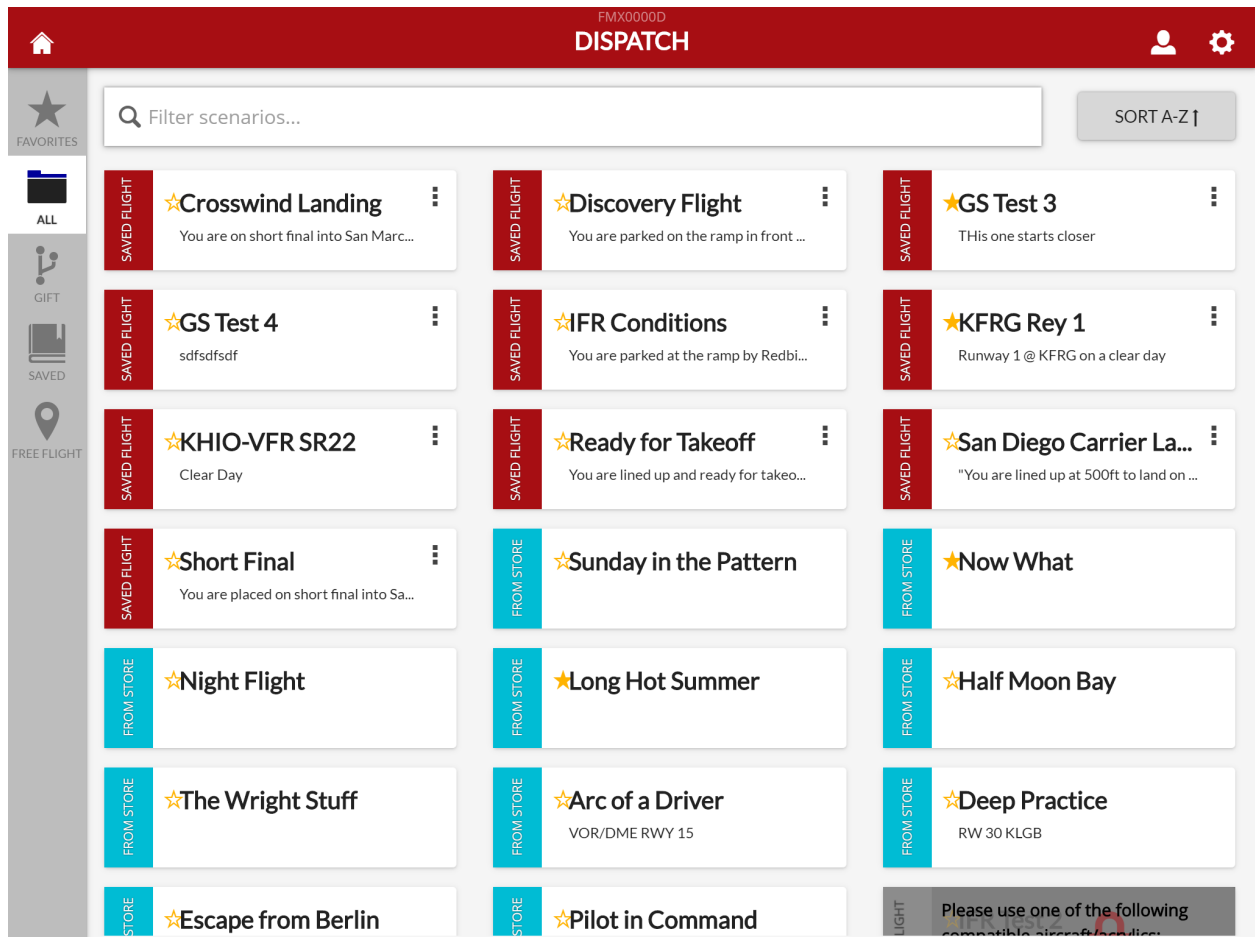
FMX0000D
DISPATCH

FAVORITES
ALL
GIFT
SAVED
FREE FLIGHT

Filter scenarios...
SORT A-Z ↑

SAVED FLIGHT
☆Crosswind Landing
You are on short final into San Marc...

SAVED FLIGHT
☆Discovery Flight
You are parked on the ramp in front ...

SAVED FLIGHT
★GS Test 3
THis one starts closer

SAVED FLIGHT
☆GS Test 4
sdfsdfsdf

SAVED FLIGHT
☆IFR Conditions
You are parked at the ramp by Redbi...

SAVED FLIGHT
★KFRG Rey 1
Runway 1 @ KFRG on a clear day

SAVED FLIGHT
☆KHIO-VFR SR22
Clear Day

SAVED FLIGHT
☆Ready for Takeoff
You are lined up and ready for takeo...

SAVED FLIGHT
☆San Diego Carrier La...
"You are lined up at 500ft to land on ...

SAVED FLIGHT
☆Short Final
You are placed on short final into Sa...

FROM STORE
☆Sunday in the Pattern

FROM STORE
★Now What

FROM STORE
☆Night Flight

FROM STORE
★Long Hot Summer

FROM STORE
☆Half Moon Bay

FROM STORE
☆The Wright Stuff

FROM STORE
☆Arc of a Driver
VOR/DME RWY 15

FROM STORE
☆Deep Practice
RW 30 KLGB

STORE
☆Escape from Berlin

STORE
☆Pilot in Command

LIGHT
Please use one of the following compatible aircraft/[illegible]